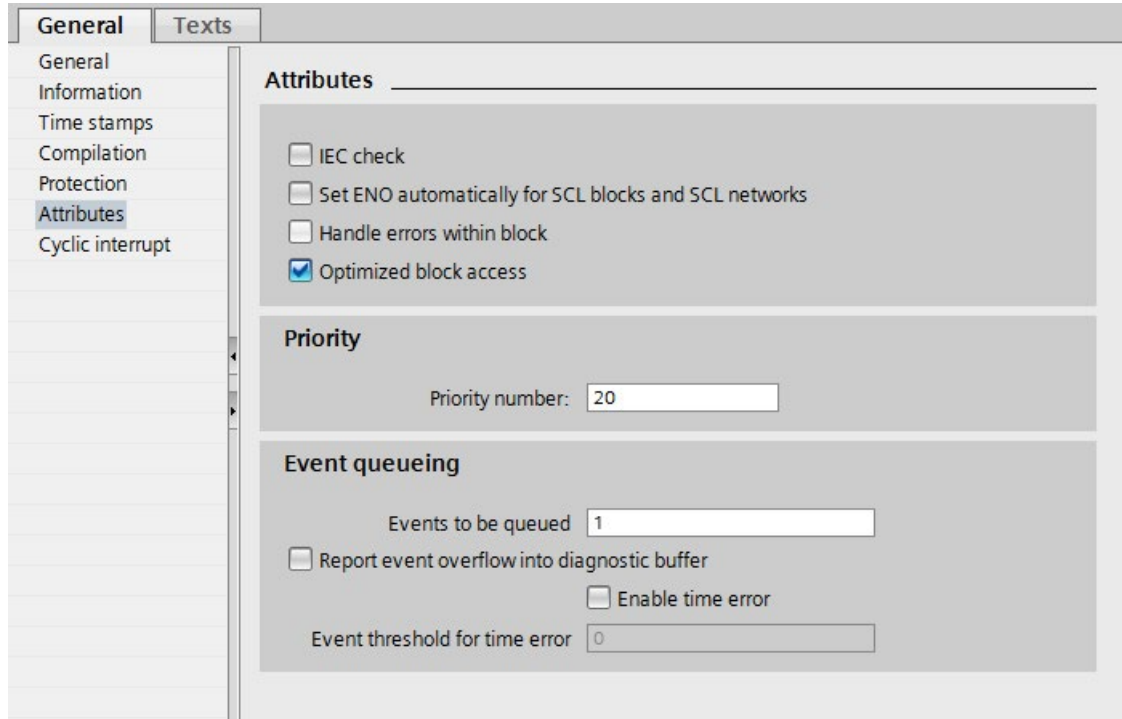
General Texts

General
Information
Time stamps
Compilation
Protection
Attributes
Cyclic interrupt

Attributes

IEC check
Set ENO automatically for SCL blocks and SCL networks
Handle errors within block
Optimized block access

Priority

Priority number: 20

Event queueing

Events to be queued 1
Report event overflow into diagnostic buffer
Enable time error
Event threshold for time error 0